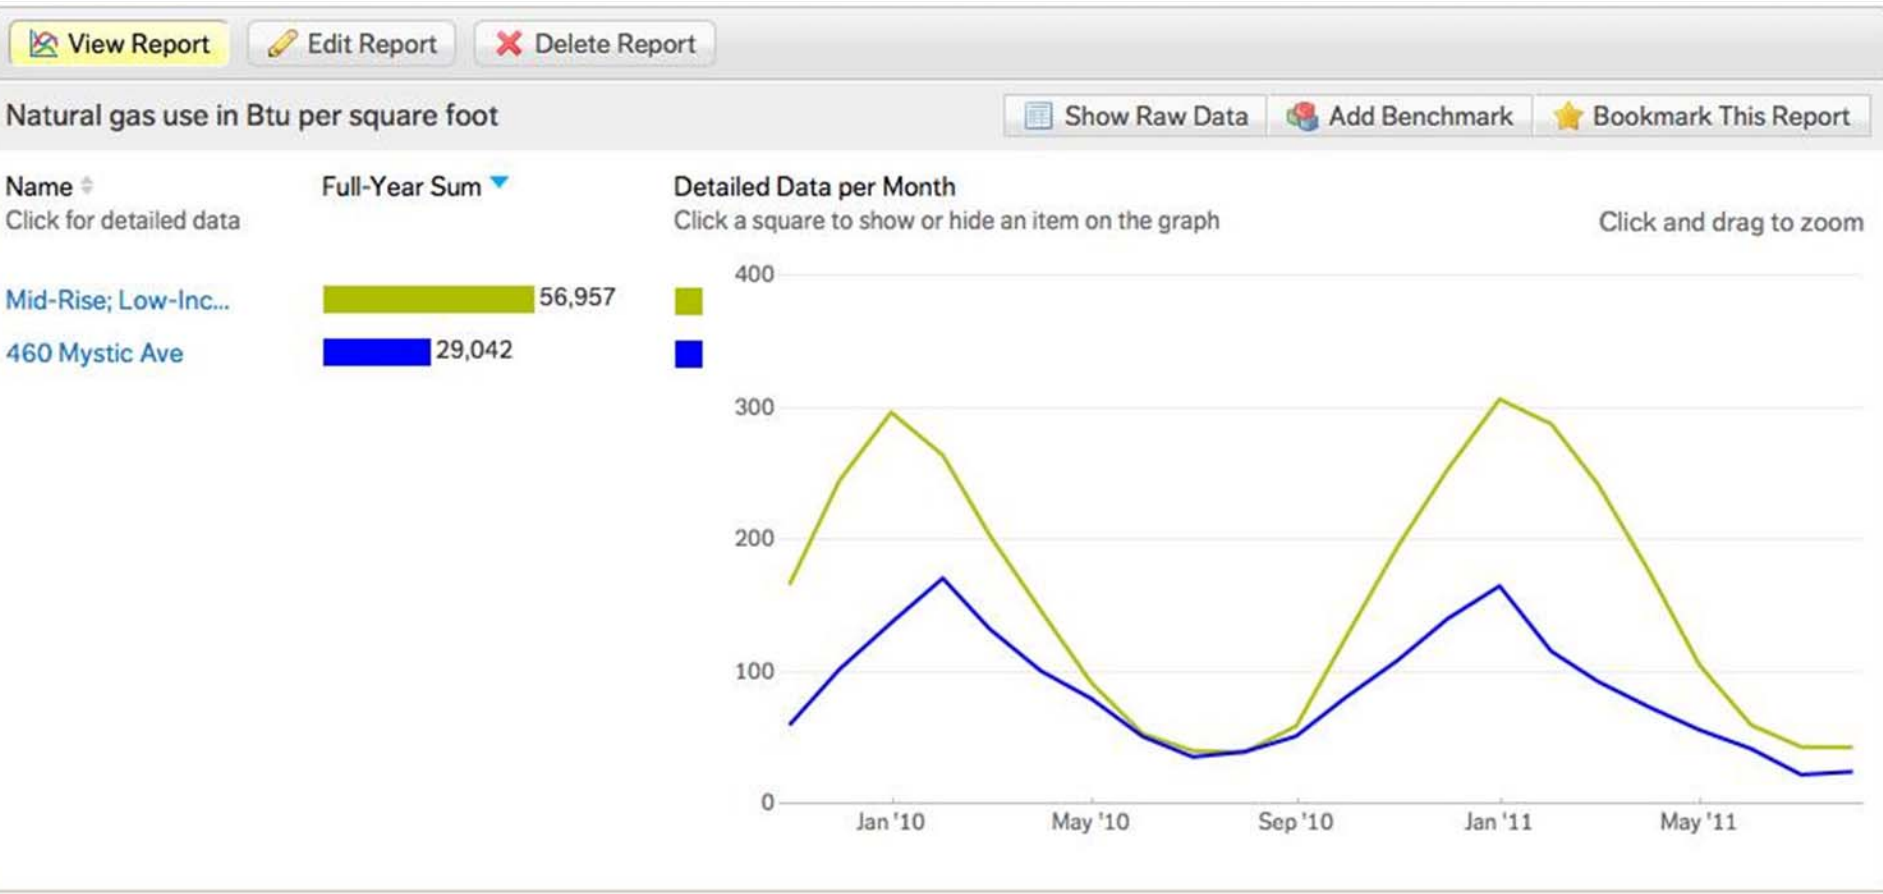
View Report Edit Report Delete Report

Natural gas use in Btu per square foot

Show Raw Data Add Benchmark Bookmark This Report

| Name<br>Click for detailed data | Full-Year Sum |
|---|---|
| Mid-Rise; Low-Inc... | 56,957 |
| 460 Mystic Ave | 29,042 |

Detailed Data per Month
Click a square to show or hide an item on the graph

Click and drag to zoom

400
300
200
100
0

Jan '10 May '10 Sep '10 Jan '11 May '11